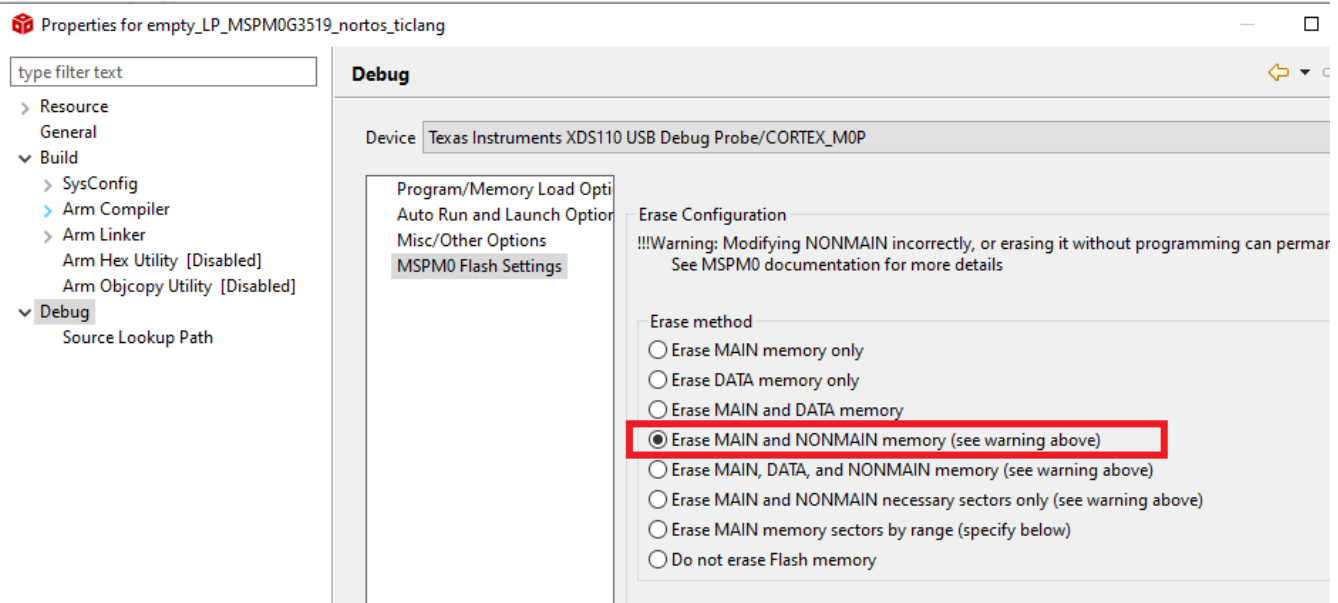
Properties for empty_LP_MSPM0G3519_nortos_ticlang

type filter text

Resource
General
Build
SysConfig
Arm Compiler
Arm Linker
Arm Hex Utility [Disabled]
Arm Objcopy Utility [Disabled]
Debug
Source Lookup Path

Debug

Device Texas Instruments XDS110 USB Debug Probe/CORTEX_M0P

Program/Memory Load Opti
Auto Run and Launch Option
Misc/Other Options
MSPM0 Flash Settings

Erase Configuration
!!!Warning: Modifying NONMAIN incorrectly, or erasing it without programming can perma
See MSPM0 documentation for more details

Erase method
Erase MAIN memory only
Erase DATA memory only
Erase MAIN and DATA memory
Erase MAIN and NONMAIN memory (see warning above)
Erase MAIN, DATA, and NONMAIN memory (see warning above)
Erase MAIN and NONMAIN necessary sectors only (see warning above)
Erase MAIN memory sectors by range (specify below)
Do not erase Flash memory